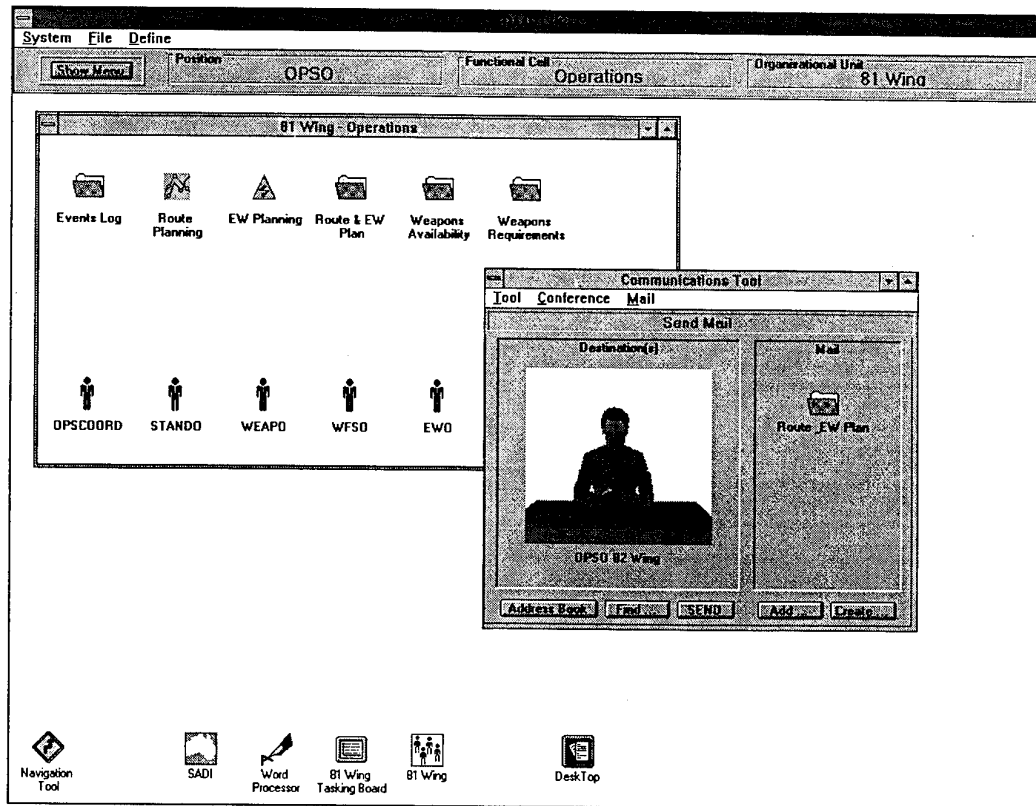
System File Define

Show Menu

Position
OPSO

Functional Cell
Operations

Organisational Unit
81 Wing

81 Wing - Operations

Events Log

Route Planning

EW Planning

Route & EW Plan

Weapons Availability

Weapons Requirements

OPSCOORD

STANDO

WEAPO

WFSO

EWO

Communications Tool

Tool Conference Mail

Send Mail

Destination(s)

Mail

Route_EW Plan

OPSO 82 Wing

Address Book

Find ...

SEND

Add ...

Create...

Navigation Tool

SADI

Word Processor

81 Wing Tasking Board

81 Wing

DeskTop